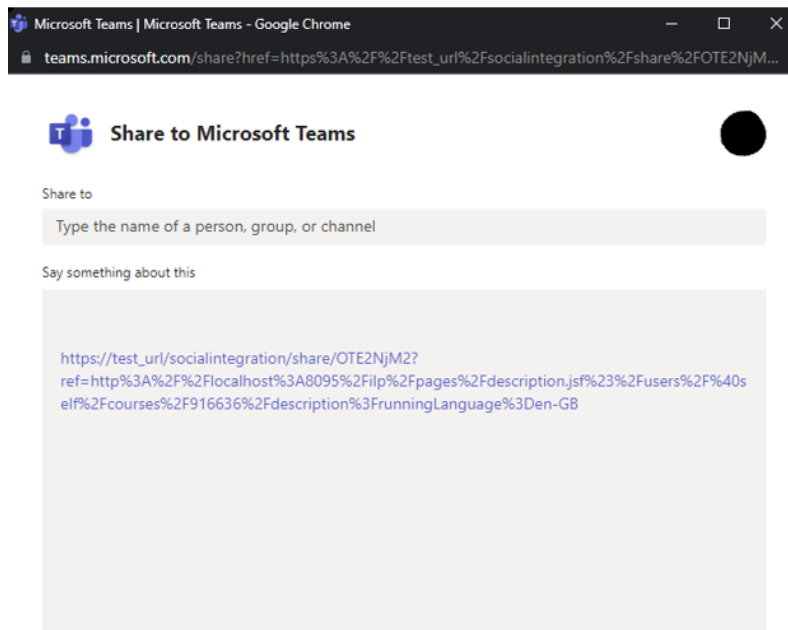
Microsoft Teams | Microsoft Teams - Google Chrome

teams.microsoft.com/share?href=https%3A%2F%2Ftest_url%2Fsocialintegration%2Fshare%2FOTE2NjM...

Share to Microsoft Teams

Share to

Type the name of a person, group, or channel

Say something about this

https://test_url/socialintegration/share/OTE2NjM2?ref=http%3A%2F%2Flocalhost%3A8095%2Filp%2Fpages%2Fdescription.jsf%23%2Fusers%2F%40self%2Fcourses%2F916636%2Fdescription%3FrunningLanguage%3Den-GB